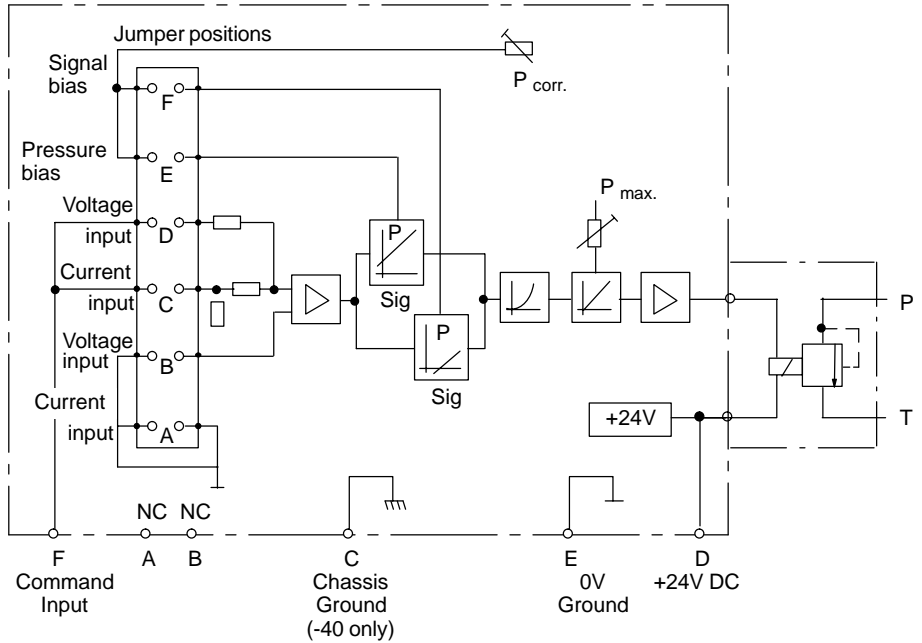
Jumper positions

Signal bias

F

P corr.

Pressure bias

E

Voltage input

D

P max.

Current input

C

P

Sig

Voltage input

B

P

Sig

Current input

A

+24V

P

T

NC

NC

F
Command
Input

A

B

C
Chassis
Ground
(-40 only)

E
0V
Ground

D
+24V DC